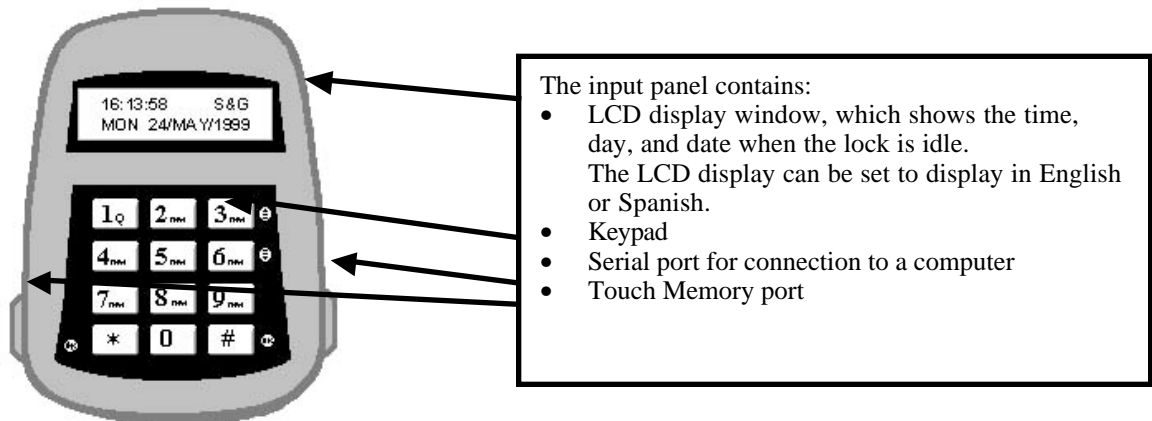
16:13:58 S&G
MON 24/MAY/1999

1 2 3
4 5 6
7 8 9
* 0 #

The input panel contains:
- LCD display window, which shows the time, day, and date when the lock is idle. The LCD display can be set to display in English or Spanish.
- Keypad
- Serial port for connection to a computer
- Touch Memory port